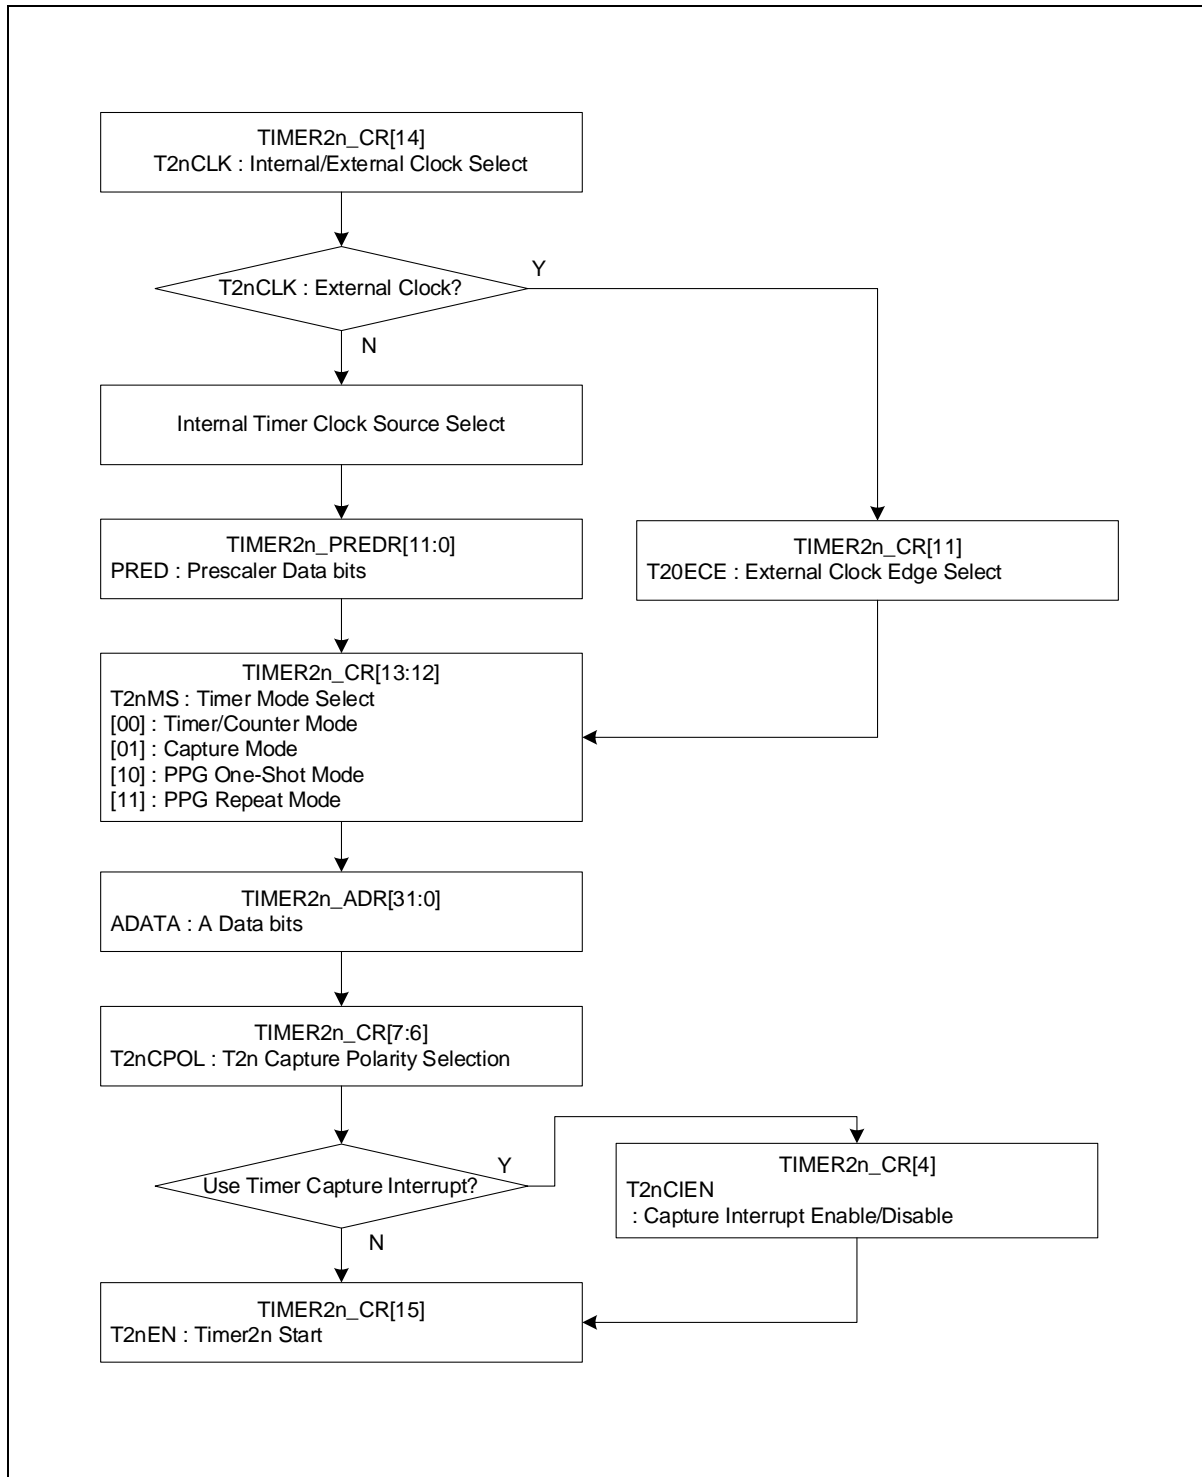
TIMER2n_CR[14]
T2nCLK : Internal/External Clock Select

T2nCLK : External Clock?

Y

N

Internal Timer Clock Source Select

TIMER2n_PREDR[11:0]
PRED : Prescaler Data bits

TIMER2n_CR[11]
T20ECE : External Clock Edge Select

TIMER2n_CR[13:12]
T2nMS : Timer Mode Select
[00] : Timer/Counter Mode
[01] : Capture Mode
[10] : PPG One-Shot Mode
[11] : PPG Repeat Mode

TIMER2n_ADR[31:0]
ADATA : A Data bits

TIMER2n_CR[7:6]
T2nCPOL : T2n Capture Polarity Selection

Use Timer Capture Interrupt?

Y

TIMER2n_CR[4]
T2nCIEN
: Capture Interrupt Enable/Disable

N

TIMER2n_CR[15]
T2nEN : Timer2n Start